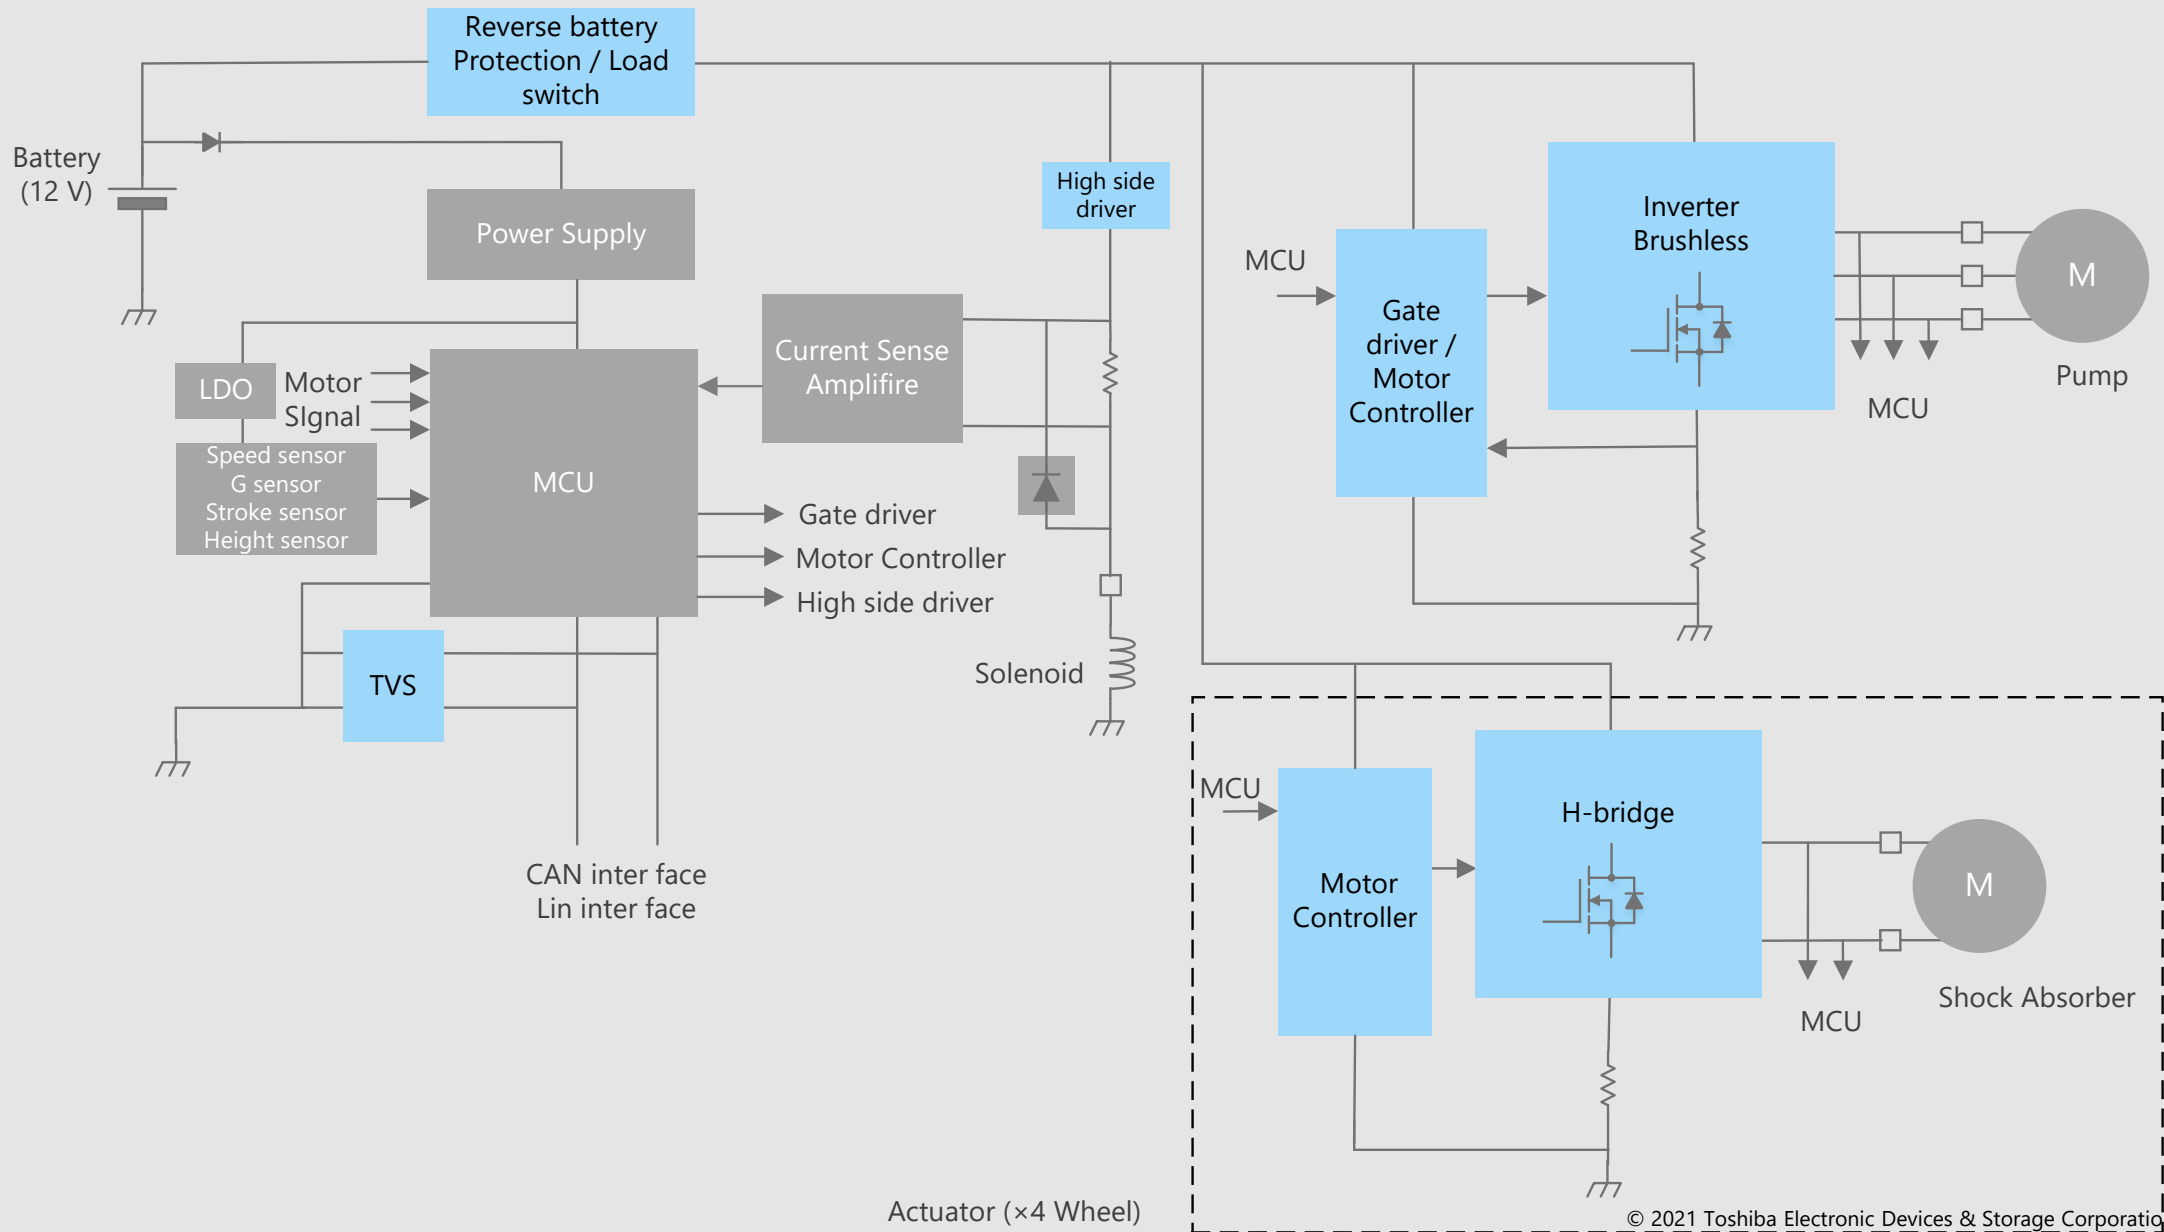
Reverse battery Protection / Load switch

Battery (12 V)

Power Supply

High side driver

MCU

Gate driver / Motor Controller

Inverter Brushless

M

Pump

MCU

LDO

Motor SIgnal

Speed sensor
G sensor
Stroke sensor
Height sensor

MCU

Current Sense Amplifire

Gate driver

Motor Controller

High side driver

Solenoid

TVS

CAN inter face
Lin inter face

MCU

Motor Controller

H-bridge

M

MCU

Shock Absorber

Actuator (×4 Wheel)

© 2021 Toshiba Electronic Devices & Storage Corporatio